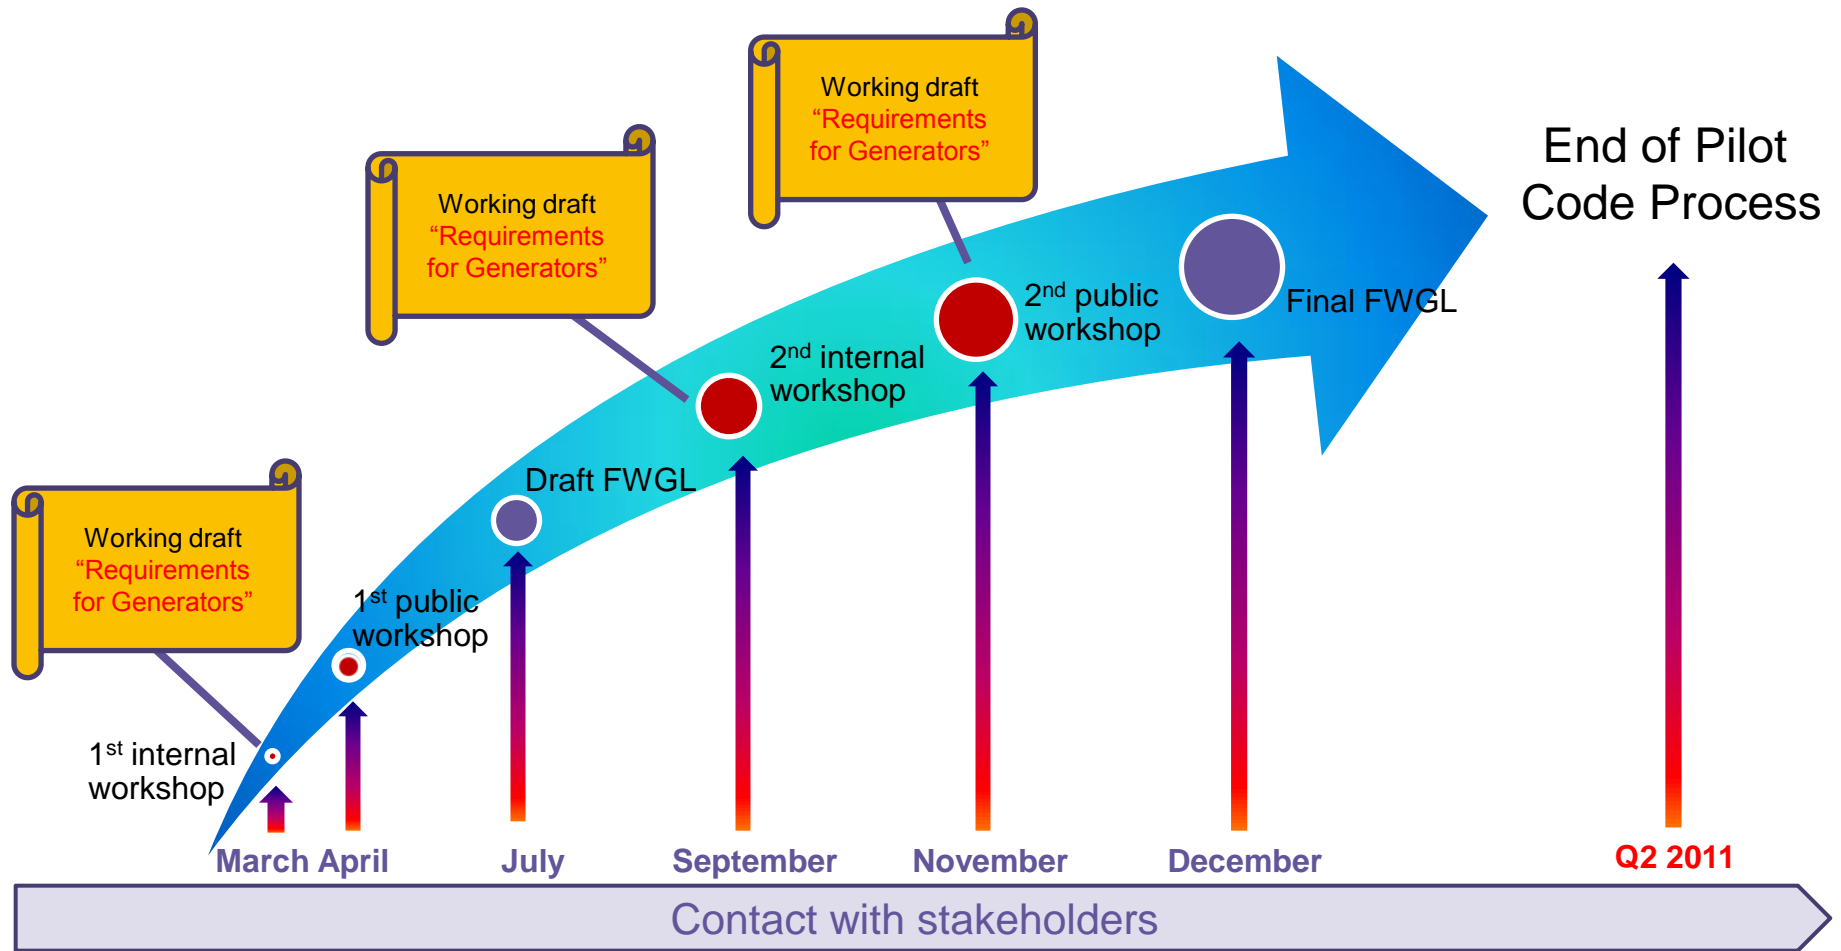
Working draft
"Requirements for Generators"

Working draft
"Requirements for Generators"

End of Pilot Code Process

Working draft
"Requirements for Generators"

2$^{nd}$ public workshop

Final FWGL

2$^{nd}$ internal workshop

Draft FWGL

1$^{st}$ public workshop

1$^{st}$ internal workshop

March April July September November December Q2 2011

Contact with stakeholders